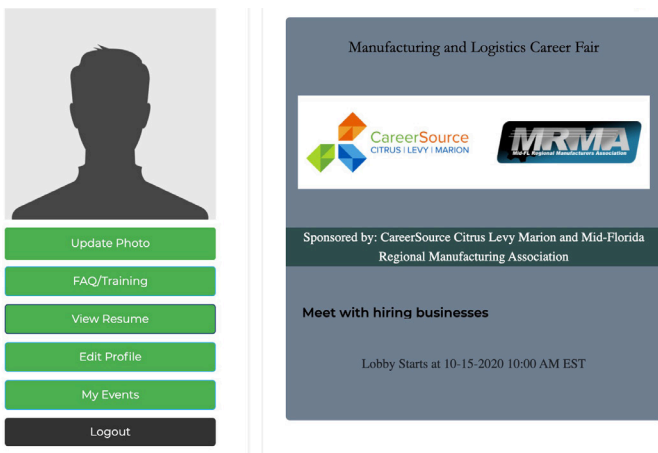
Update Photo

FAQ/Training

View Resume

Edit Profile

My Events

Logout

Manufacturing and Logistics Career Fair

CareerSource
CITRUS | LEVY | MARION

MRMA
Mid-FL Regional Manufacturers Association

Sponsored by: CareerSource Citrus Levy Marion and Mid-Florida Regional Manufacturing Association

Meet with hiring businesses

Lobby Starts at 10-15-2020 10:00 AM EST